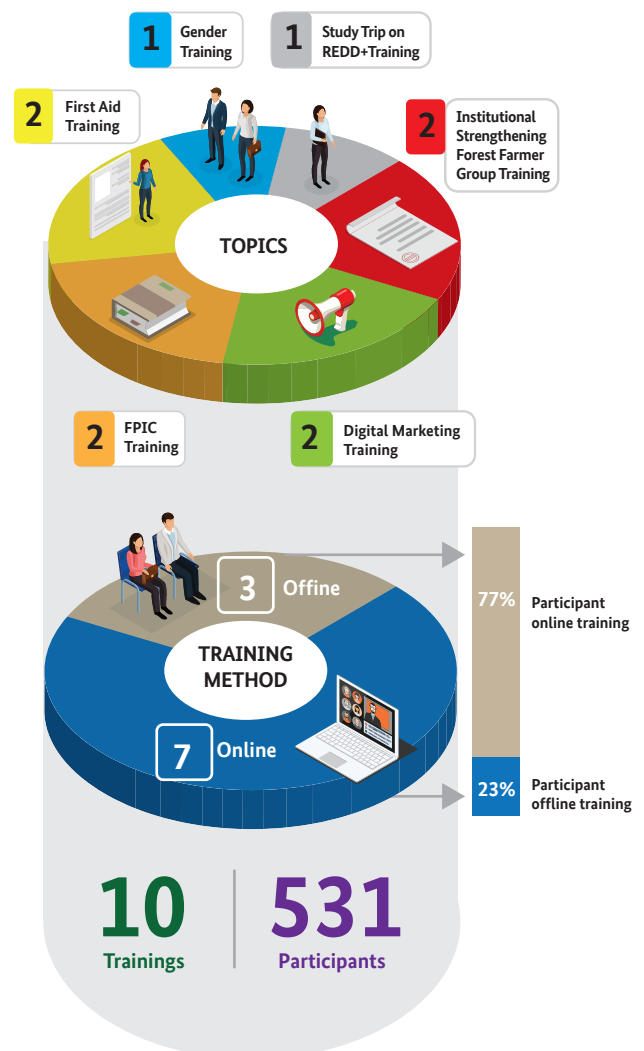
1 Gender Training

1 Study Trip on REDD+Training

2 First Aid Training

2 Institutional Strengthening Forest Farmer Group Training

TOPICS

2 FPIC Training

2 Digital Marketing Training

3 Offine

TRAINING METHOD

7 Online

77% Participant online training

23% Participant offline training

10 Trainings

531 Participants